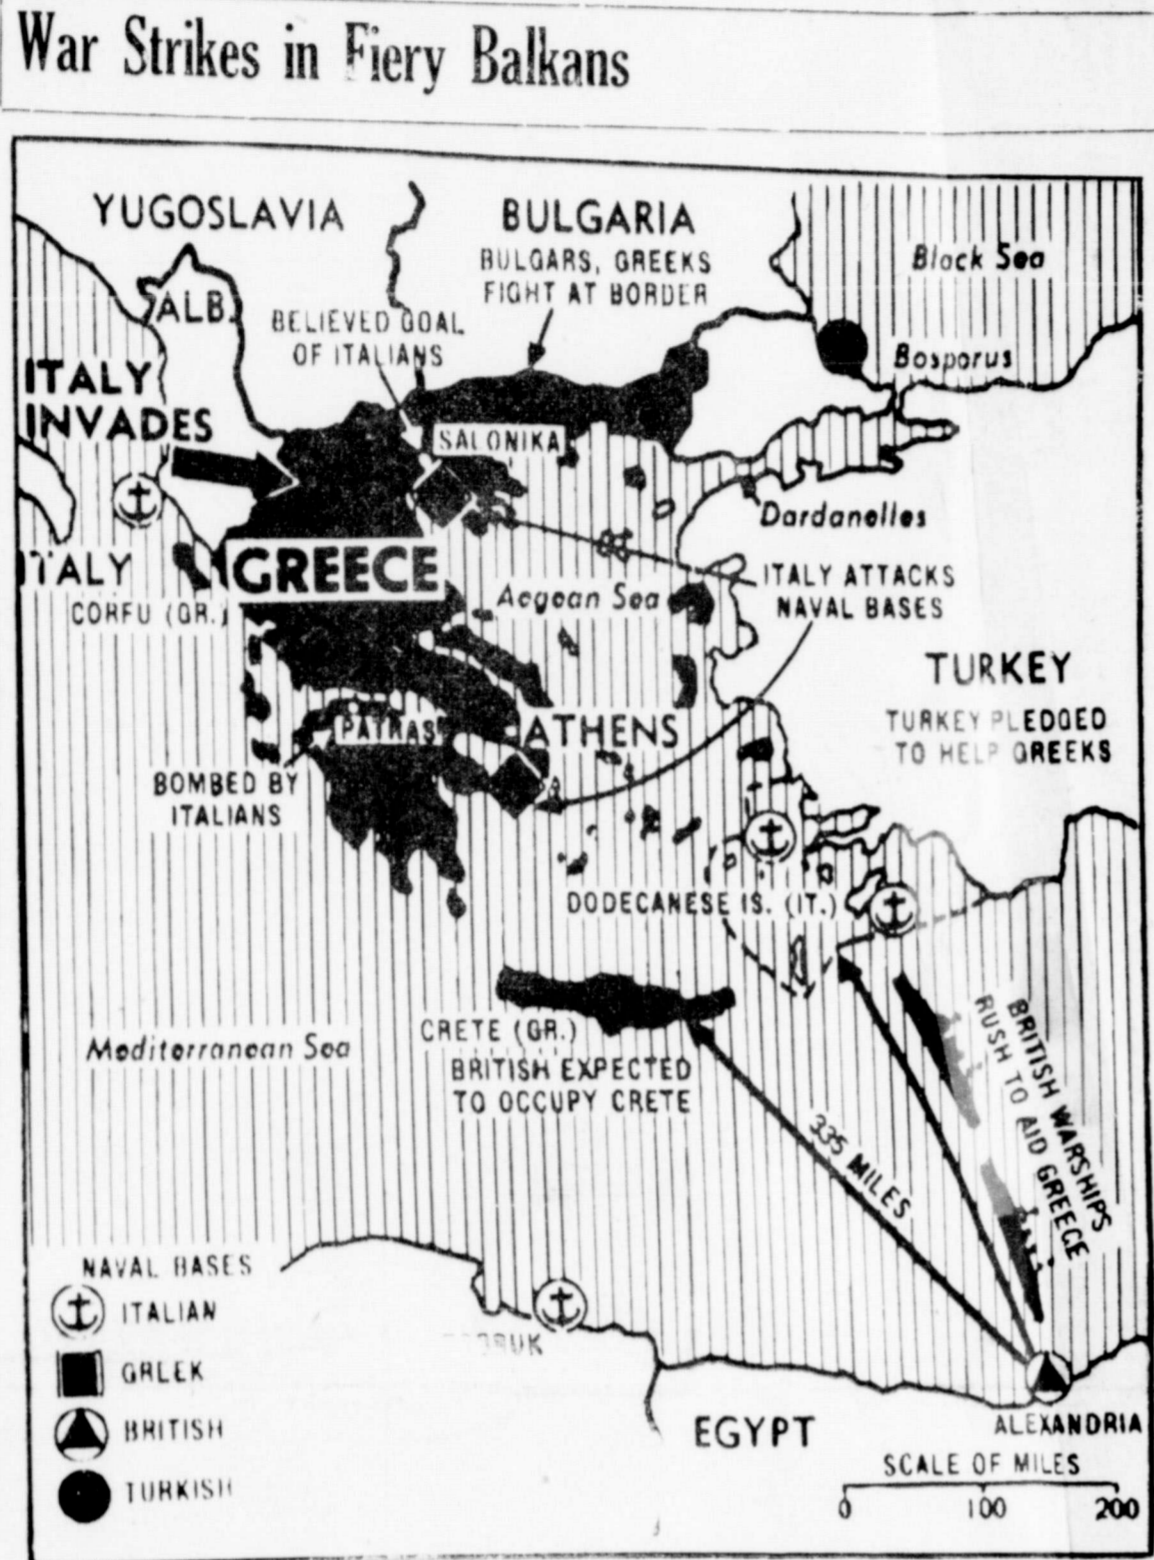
War Strikes in Fiery Balkans

YUGOSLAVIA

BULGARIA

BULGARS, GREEKS FIGHT AT BORDER

Black Sea

ALB.

BELIEVED GOAL OF ITALIANS

Bosporus

ITALY INVADES

SALONIKA

Dardanelles

ITALY

GREECE

ITALY ATTACKS NAVAL BASES

CORFU (GR.)

Aegean Sea

TURKEY

TURKEY PLEDGED TO HELP GREEKS

PATRAS

ATHENS

BOMBED BY ITALIANS

DODECANESE IS. (IT.)

Mediterranean Sea

CRETE (GR.)

BRITISH EXPECTED TO OCCUPY CRETE

335 MILES

BRITISH WARSHIPS RUSH TO AID GREECE

NAVAL BASES

ITALIAN

GREEK

BRITISH

TURKISH

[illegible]OBRUK

EGYPT

ALEXANDRIA

SCALE OF MILES

0 100 200